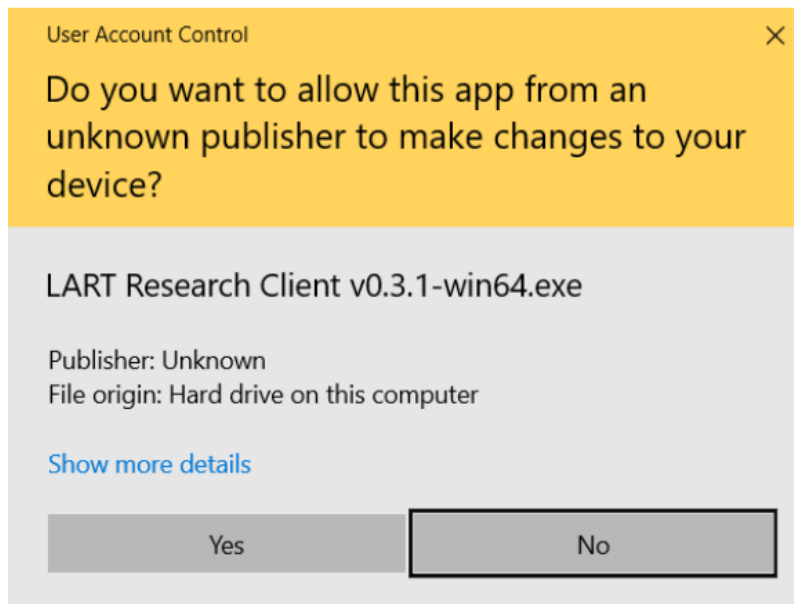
User Account Control

×

Do you want to allow this app from an unknown publisher to make changes to your device?

LART Research Client v0.3.1-win64.exe

Publisher: Unknown
File origin: Hard drive on this computer

Show more details

Yes

No